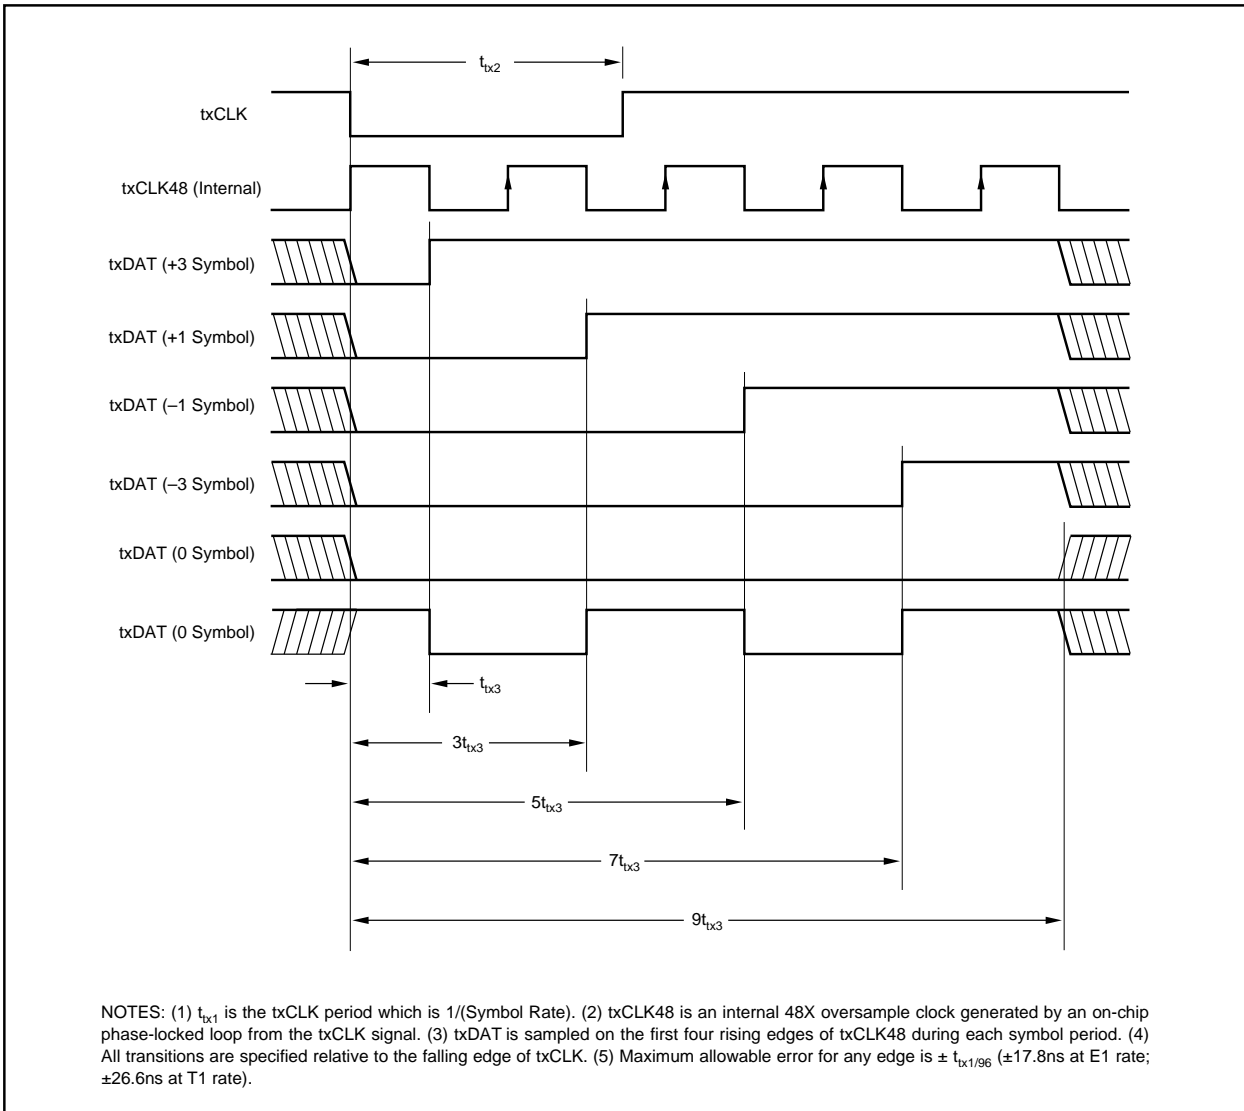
$t_{tx2}$

txCLK

txCLK48 (Internal)

txDAT (+3 Symbol)

txDAT (+1 Symbol)

txDAT (–1 Symbol)

txDAT (–3 Symbol)

txDAT (0 Symbol)

txDAT (0 Symbol)

$t_{tx3}$

$3t_{tx3}$

$5t_{tx3}$

$7t_{tx3}$

$9t_{tx3}$

NOTES: (1) $t_{tx1}$ is the txCLK period which is 1/(Symbol Rate). (2) txCLK48 is an internal 48X oversample clock generated by an on-chip phase-locked loop from the txCLK signal. (3) txDAT is sampled on the first four rising edges of txCLK48 during each symbol period. (4) All transitions are specified relative to the falling edge of txCLK. (5) Maximum allowable error for any edge is ± $t_{tx1/96}$ (±17.8ns at E1 rate; ±26.6ns at T1 rate).